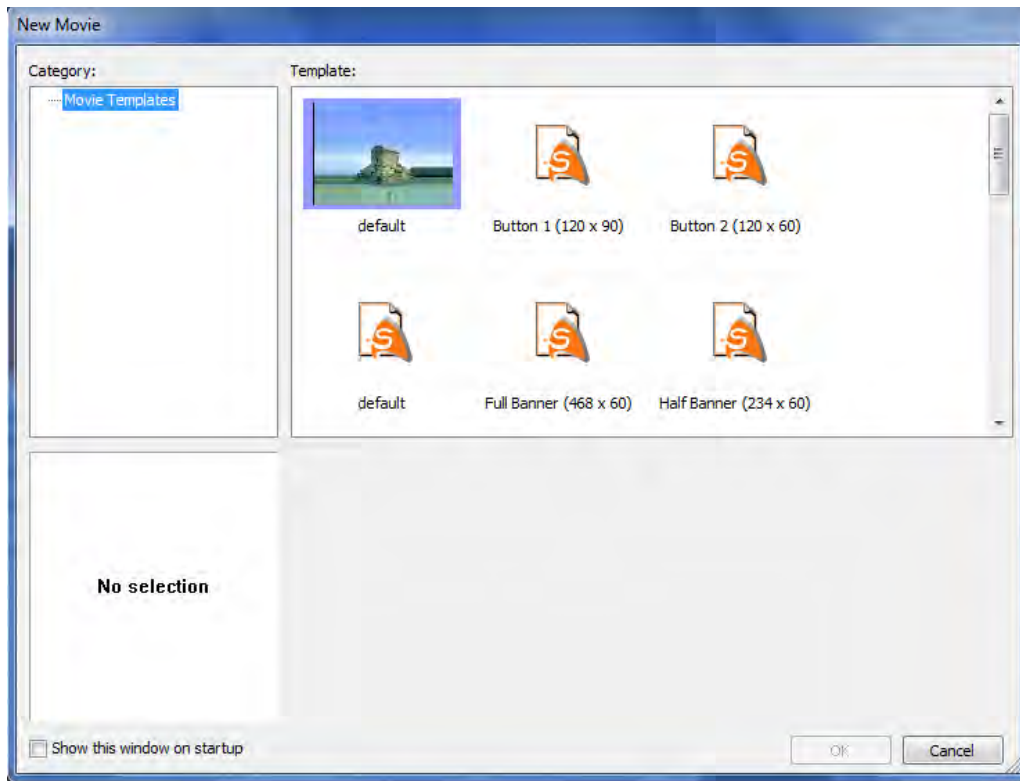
New Movie

Category:

Movie Templates

Template:

default

Button 1 (120 x 90)

Button 2 (120 x 60)

default

Full Banner (468 x 60)

Half Banner (234 x 60)

No selection

Show this window on startup

OK

Cancel